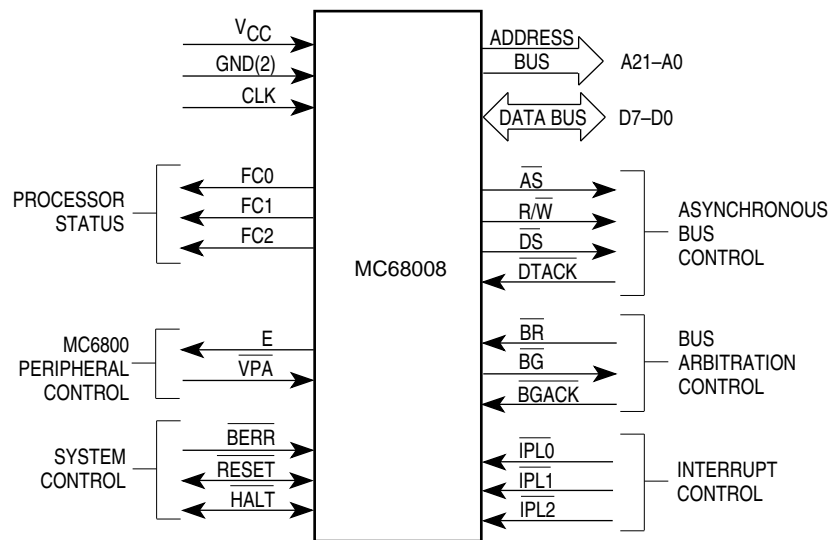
$V_{CC}$
GND(2)
CLK
ADDRESS BUS
A21–A0
DATA BUS
D7–D0

PROCESSOR STATUS
FC0
FC1
FC2

MC68008

$\overline{AS}$
$R/\overline{W}$
$\overline{DS}$
$\overline{DTACK}$
ASYNCHRONOUS BUS CONTROL

MC6800 PERIPHERAL CONTROL
E
$\overline{VPA}$

$\overline{BR}$
$\overline{BG}$
$\overline{BGACK}$
BUS ARBITRATION CONTROL

SYSTEM CONTROL
$\overline{BERR}$
$\overline{RESET}$
$\overline{HALT}$

$\overline{IPL0}$
$\overline{IPL1}$
$\overline{IPL2}$
INTERRUPT CONTROL